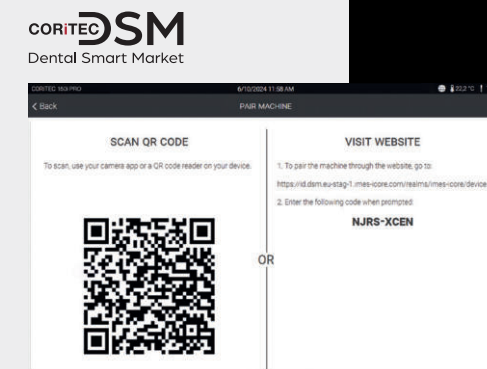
CORiTEC DSM
Dental Smart Market

CORiTEC 150i PRO
6/10/2024 11:38 AM
22.2 °C
< Back
PAIR MACHINE

SCAN QR CODE
To scan, use your camera app or a QR code reader on your device.

OR

VISIT WEBSITE
1. To pair the machine through the website, go to:
https://id.dsm.eu-stag-1.imes-icore.com/realms/imes-core/device
2. Enter the following code when prompted:
NJRS-XCEN